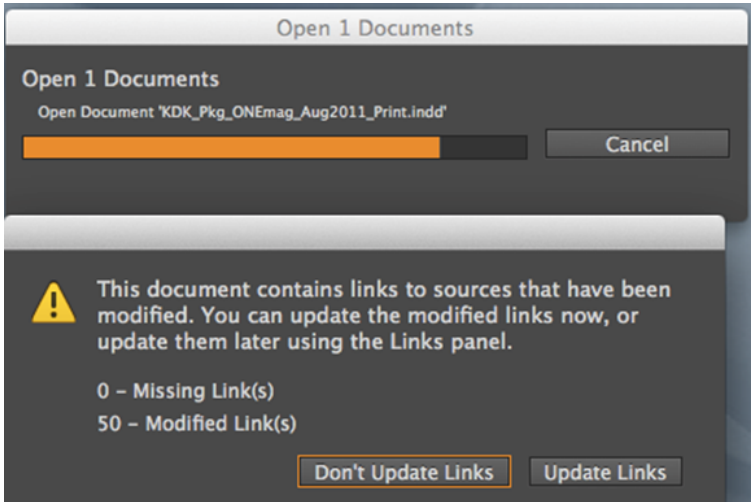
Open 1 Documents

Open 1 Documents

Open Document 'KDK_Pkg_ONEmag_Aug2011_Print.indd'

Cancel

This document contains links to sources that have been modified. You can update the modified links now, or update them later using the Links panel.

0 – Missing Link(s)

50 – Modified Link(s)

Don't Update Links

Update Links